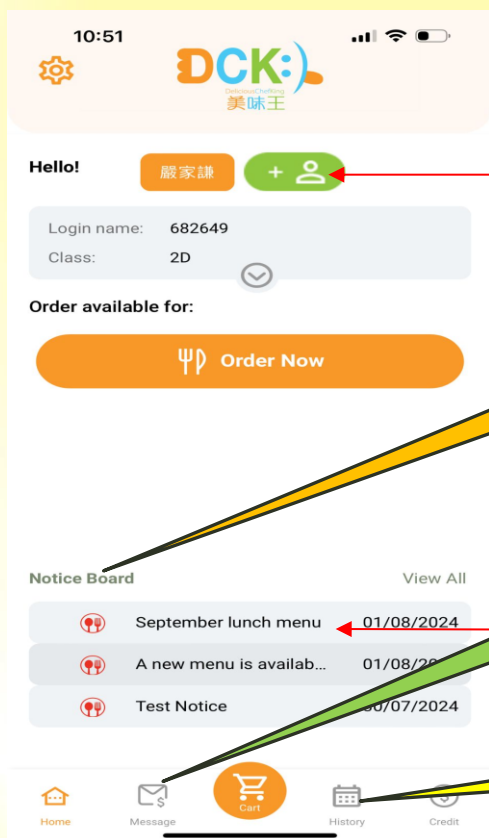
10:51

DCK:)
DeliciousChefKing
美味王

Hello!
嚴家謙
+

Login name: 682649
Class: 2D

Order available for:

Order Now

Notice Board
View All

September lunch menu 01/08/2024
A new menu is availab... 01/08/20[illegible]
Test Notice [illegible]0/07/2024

Home
Message
Cart
History
Credit